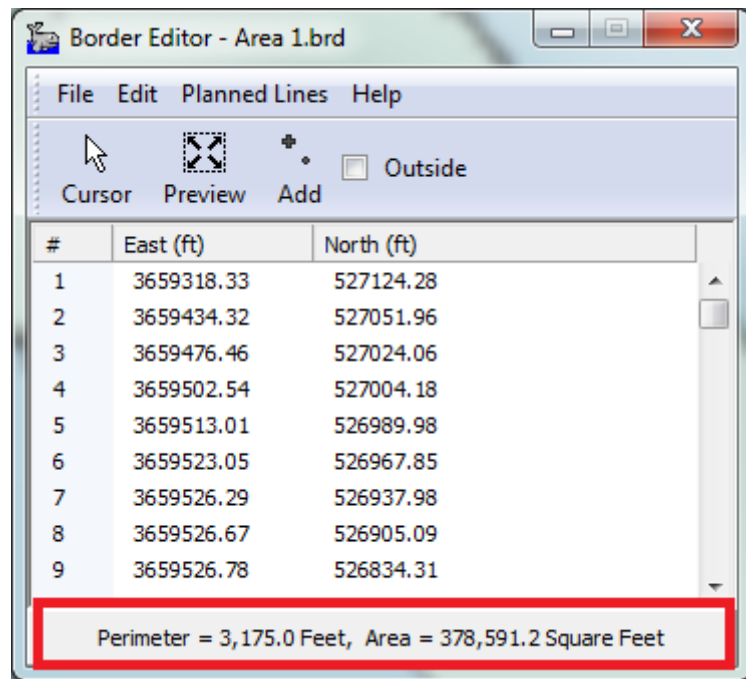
Border Editor - Area 1.brd

File Edit Planned Lines Help

Cursor Preview Add Outside

| # | East (ft) | North (ft) |
|---|---|---|
| 1 | 3659318.33 | 527124.28 |
| 2 | 3659434.32 | 527051.96 |
| 3 | 3659476.46 | 527024.06 |
| 4 | 3659502.54 | 527004.18 |
| 5 | 3659513.01 | 526989.98 |
| 6 | 3659523.05 | 526967.85 |
| 7 | 3659526.29 | 526937.98 |
| 8 | 3659526.67 | 526905.09 |
| 9 | 3659526.78 | 526834.31 |

Perimeter = 3,175.0 Feet, Area = 378,591.2 Square Feet